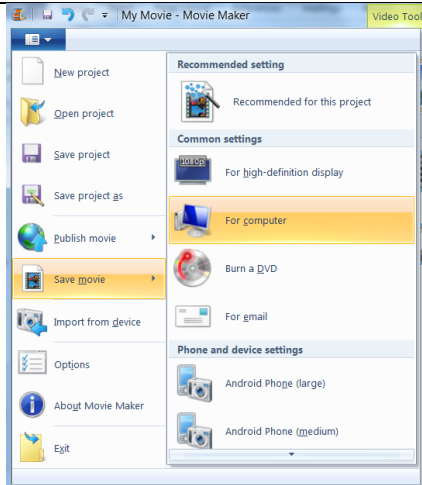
My Movie - Movie Maker

Video Tool

New project

Open project

Save project

Save project as

Publish movie

Save movie

Import from device

Options

About Movie Maker

Exit

Recommended setting

Recommended for this project

Common settings

1080p

For high-definition display

For computer

Burn a DVD

For email

Phone and device settings

Android Phone (large)

Android Phone (medium)